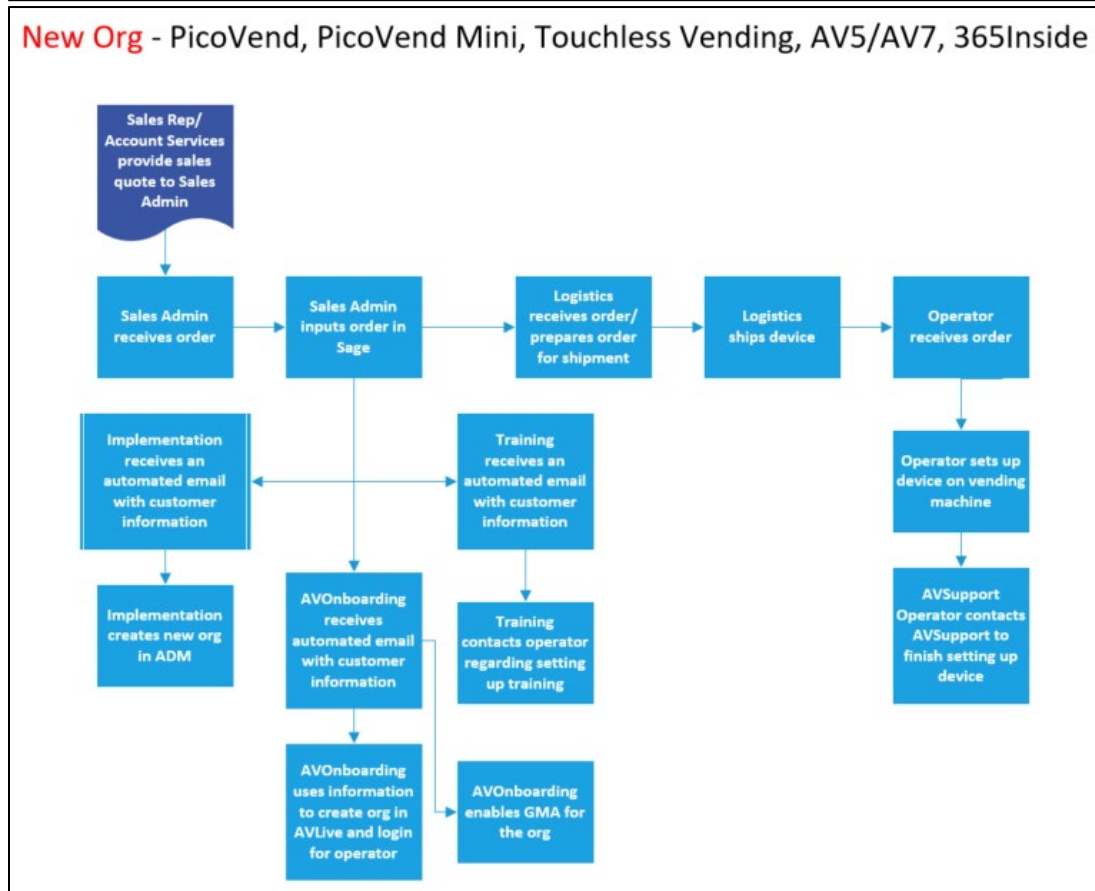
New Org - PicoVend, PicoVend Mini, Touchless Vending, AV5/AV7, 365Inside

Sales Rep/ Account Services provide sales quote to Sales Admin

Sales Admin receives order

Sales Admin inputs order in Sage

Logistics receives order/ prepares order for shipment

Logistics ships device

Operator receives order

Implementation receives an automated email with customer information

Training receives an automated email with customer information

Operator sets up device on vending machine

Implementation creates new org in ADM

AVOnboarding receives automated email with customer information

Training contacts operator regarding setting up training

AVSupport Operator contacts AVSupport to finish setting up device

AVOnboarding uses information to create org in AVLive and login for operator

AVOnboarding enables GMA for the org